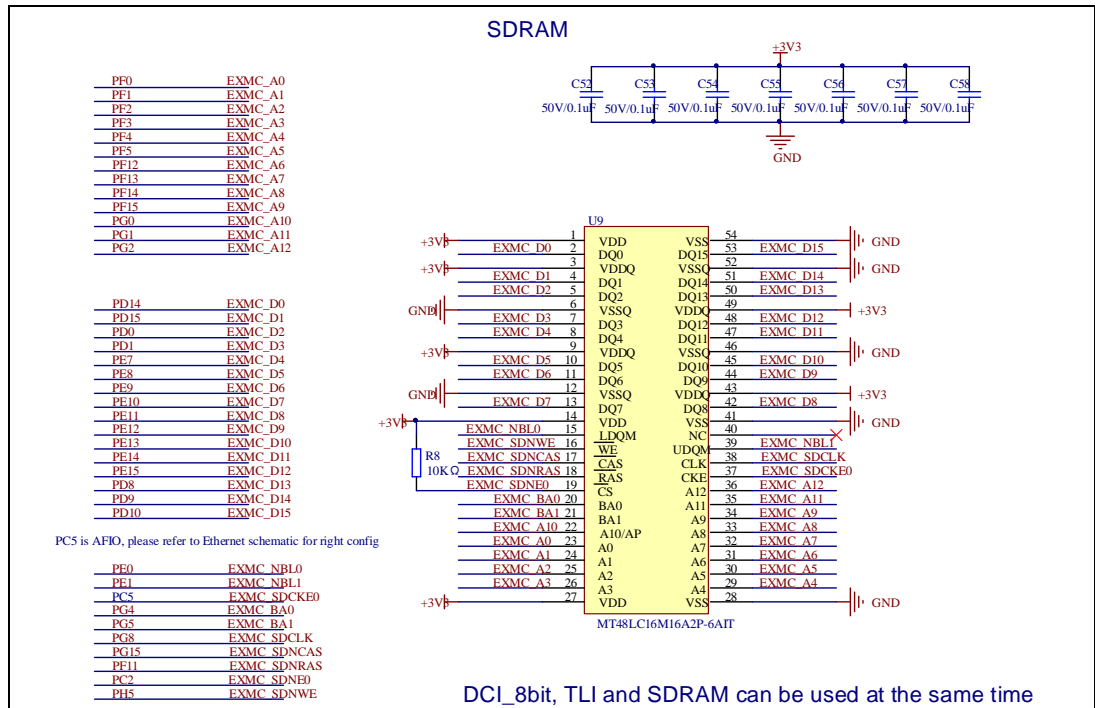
SDRAM

+3V3
C52 C53 C54 C55 C56 C57 C58
50V/0.1uF 50V/0.1uF 50V/0.1uF 50V/0.1uF 50V/0.1uF 50V/0.1uF 50V/0.1uF
GND

PF0 EXMC_A0
PF1 EXMC_A1
PF2 EXMC_A2
PF3 EXMC_A3
PF4 EXMC_A4
PF5 EXMC_A5
PF12 EXMC_A6
PF13 EXMC_A7
PF14 EXMC_A8
PF15 EXMC_A9
PG0 EXMC_A10
PG1 EXMC_A11
PG2 EXMC_A12

PD14 EXMC_D0
PD15 EXMC_D1
PD0 EXMC_D2
PD1 EXMC_D3
PE7 EXMC_D4
PE8 EXMC_D5
PE9 EXMC_D6
PE10 EXMC_D7
PE11 EXMC_D8
PE12 EXMC_D9
PE13 EXMC_D10
PE14 EXMC_D11
PE15 EXMC_D12
PD8 EXMC_D13
PD9 EXMC_D14
PD10 EXMC_D15

PC5 is AFIO, please refer to Ethernet schematic for right config

PE0 EXMC_NBL0
PE1 EXMC_NBL1
PC5 EXMC_SDCKE0
PG4 EXMC_BA0
PG5 EXMC_BA1
PG8 EXMC_SDCLK
PG15 EXMC_SDNCAS
PF11 EXMC_SDNRAS
PC2 EXMC_SDNE0
PH5 EXMC_SDNWE

U9
+3V3 1 VDD
EXMC_D0 2 DQ0
+3V3 3 VDDQ
EXMC_D1 4 DQ1
EXMC_D2 5 DQ2
GND 6 VSSQ
EXMC_D3 7 DQ3
EXMC_D4 8 DQ4
+3V3 9 VDDQ
EXMC_D5 10 DQ5
EXMC_D6 11 DQ6
GND 12 VSSQ
EXMC_D7 13 DQ7
+3V3 14 VDD
EXMC_NBL0 15 LDQM
EXMC_SDNWE 16 WE
EXMC_SDNCAS 17 CAS
EXMC_SDNRAS 18 RAS
EXMC_SDNE0 19 CS
EXMC_BA0 20 BA0
EXMC_BA1 21 BA1
EXMC_A10 22 A10/AP
EXMC_A0 23 A0
EXMC_A1 24 A1
EXMC_A2 25 A2
EXMC_A3 26 A3
+3V3 27 VDD
R8
10KΩ

54 VSS GND
53 DQ15 EXMC_D15
52 VSSQ GND
51 DQ14 EXMC_D14
50 DQ13 EXMC_D13
49 VDDQ +3V3
48 DQ12 EXMC_D12
47 DQ11 EXMC_D11
46 VSSQ GND
45 DQ10 EXMC_D10
44 DQ9 EXMC_D9
43 VDDQ +3V3
42 DQ8 EXMC_D8
41 VSS GND
40 NC
39 UDQM EXMC_NBL1
38 CLK EXMC_SDCLK
37 CKE EXMC_SDCKE0
36 A12 EXMC_A12
35 A11 EXMC_A11
34 A9 EXMC_A9
33 A8 EXMC_A8
32 A7 EXMC_A7
31 A6 EXMC_A6
30 A5 EXMC_A5
29 A4 EXMC_A4
28 VSS GND
MT48LC16M16A2P-6AIT

DCI_8bit, TLI and SDRAM can be used at the same time